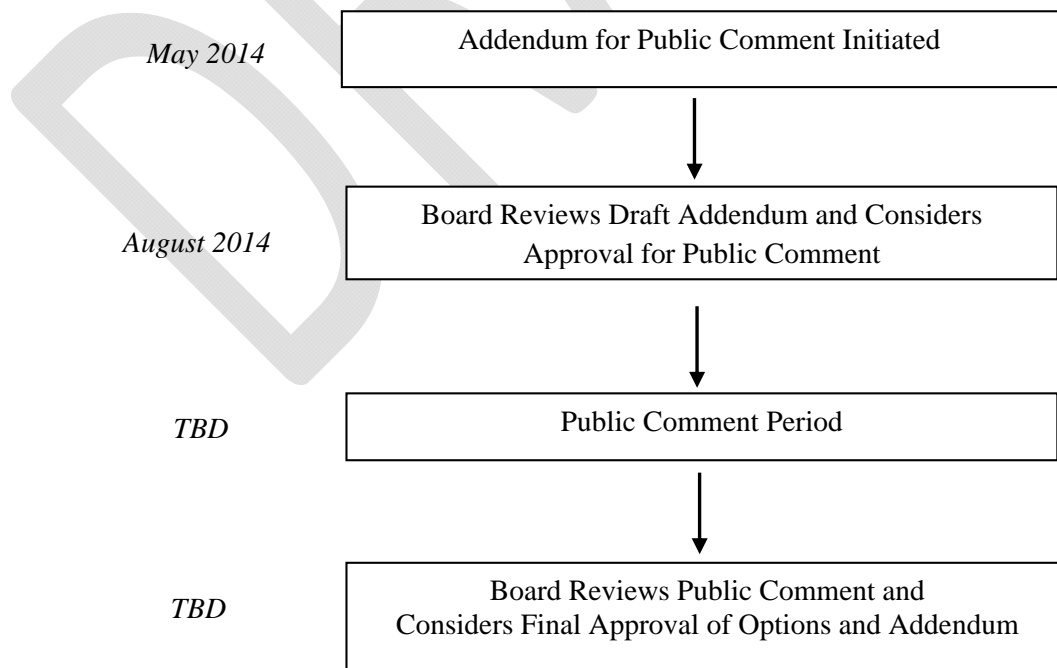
May 2014

Addendum for Public Comment Initiated

August 2014

Board Reviews Draft Addendum and Considers Approval for Public Comment

TBD

Public Comment Period

TBD

Board Reviews Public Comment and Considers Final Approval of Options and Addendum